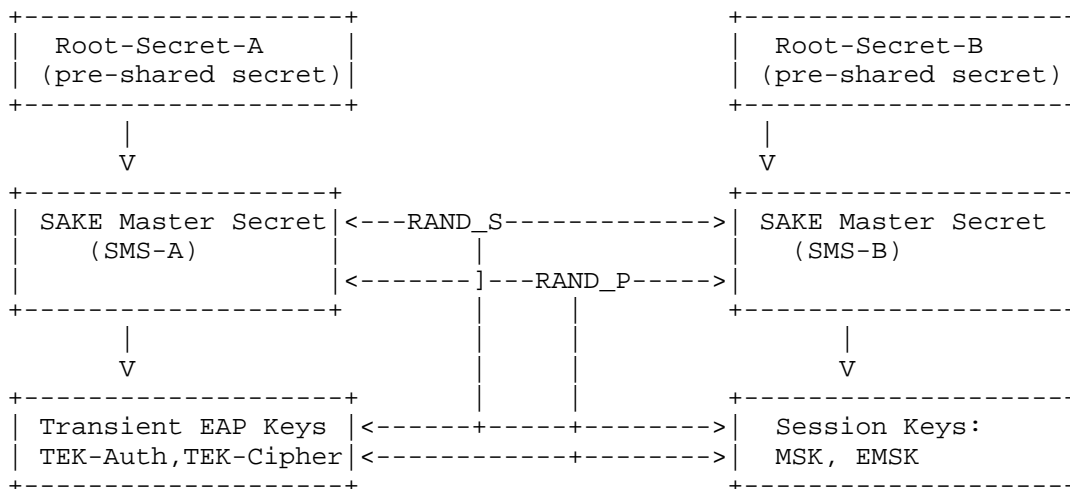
Root-Secret-A
(pre-shared secret)

V

SAKE Master Secret
(SMS-A)

V

Transient EAP Keys
TEK-Auth,TEK-Cipher

RAND_S

RAND_P

Root-Secret-B
(pre-shared secret)

V

SAKE Master Secret
(SMS-B)

V

Session Keys:
MSK, EMSK